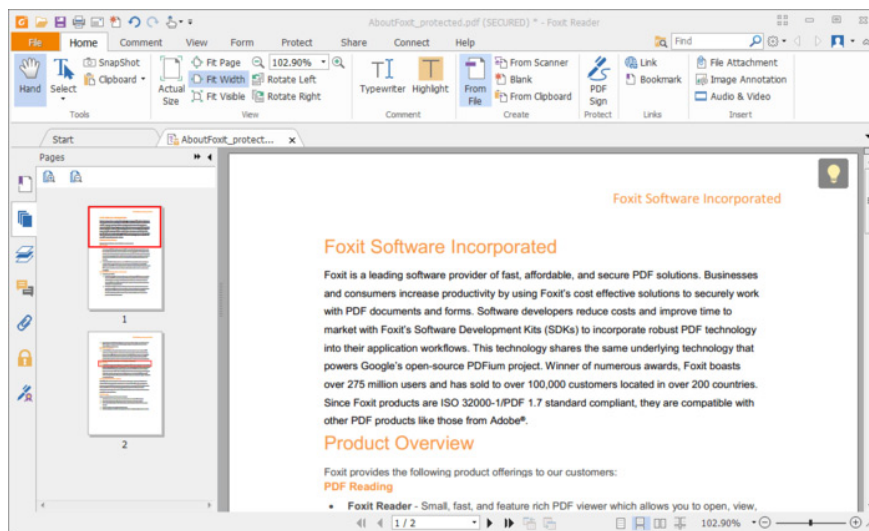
AboutFoxit_protected.pdf (SECURED) * - Foxit Reader

File Home Comment View Form Protect Share Connect Help

Find

Hand Select SnapShot Clipboard Tools

Actual Size Fit Page Fit Width Fit Visible 102.90% Rotate Left Rotate Right View

Typewriter Highlight Comment

From File From Scanner Blank From Clipboard Create

PDF Sign Protect

Link Bookmark Links

File Attachment Image Annotation Audio & Video Insert

Start AboutFoxit_protect... ×

Pages

1

2

Foxit Software Incorporated

Foxit Software Incorporated

Foxit is a leading software provider of fast, affordable, and secure PDF solutions. Businesses and consumers increase productivity by using Foxit's cost effective solutions to securely work with PDF documents and forms. Software developers reduce costs and improve time to market with Foxit's Software Development Kits (SDKs) to incorporate robust PDF technology into their application workflows. This technology shares the same underlying technology that powers Google's open-source PDFium project. Winner of numerous awards, Foxit boasts over 275 million users and has sold to over 100,000 customers located in over 200 countries. Since Foxit products are ISO 32000-1/PDF 1.7 standard compliant, they are compatible with other PDF products like those from Adobe®.

Product Overview

Foxit provides the following product offerings to our customers:

PDF Reading

• Foxit Reader - Small, fast, and feature rich PDF viewer which allows you to open, view,

1 / 2

102.90%